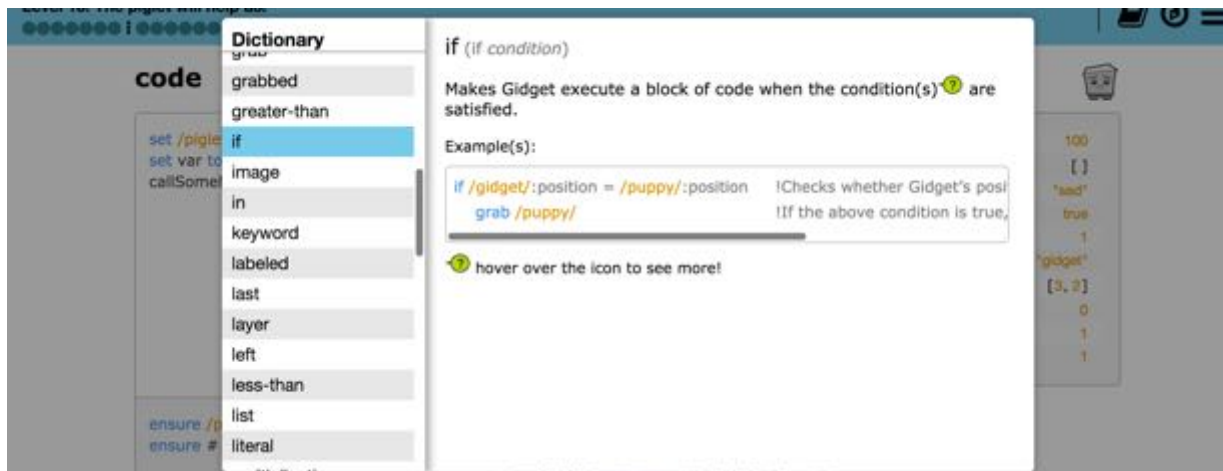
Level for The piglet will help us!

Dictionary

grab
grabbed
greater-than
if
image
in
keyword
labeled
last
layer
left
less-than
list
literal

code

set /pigle
set var to
callSome

ensure /p
ensure #

if (if condition)

Makes Gidget execute a block of code when the condition(s) ? are satisfied.

Example(s):

if /gidget/:position = /puppy/:position !Checks whether Gidget's posi
grab /puppy/ !If the above condition is true,

? hover over the icon to see more!

100
[]
"sad"
true
1
"gidget"
[3, 2]
0
1
1